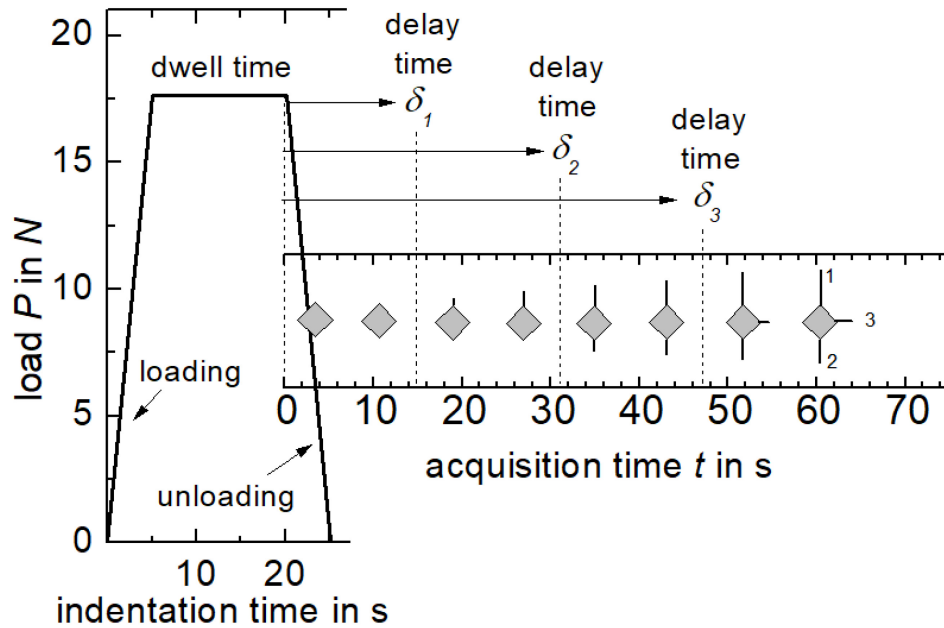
20
15
10
5
0
load $P$ in $N$
dwell time
loading
unloading
10
20
indentation time in s
delay time $\delta_1$
delay time $\delta_2$
delay time $\delta_3$
1
2
3
0
10
20
30
40
50
60
70
acquisition time $t$ in s